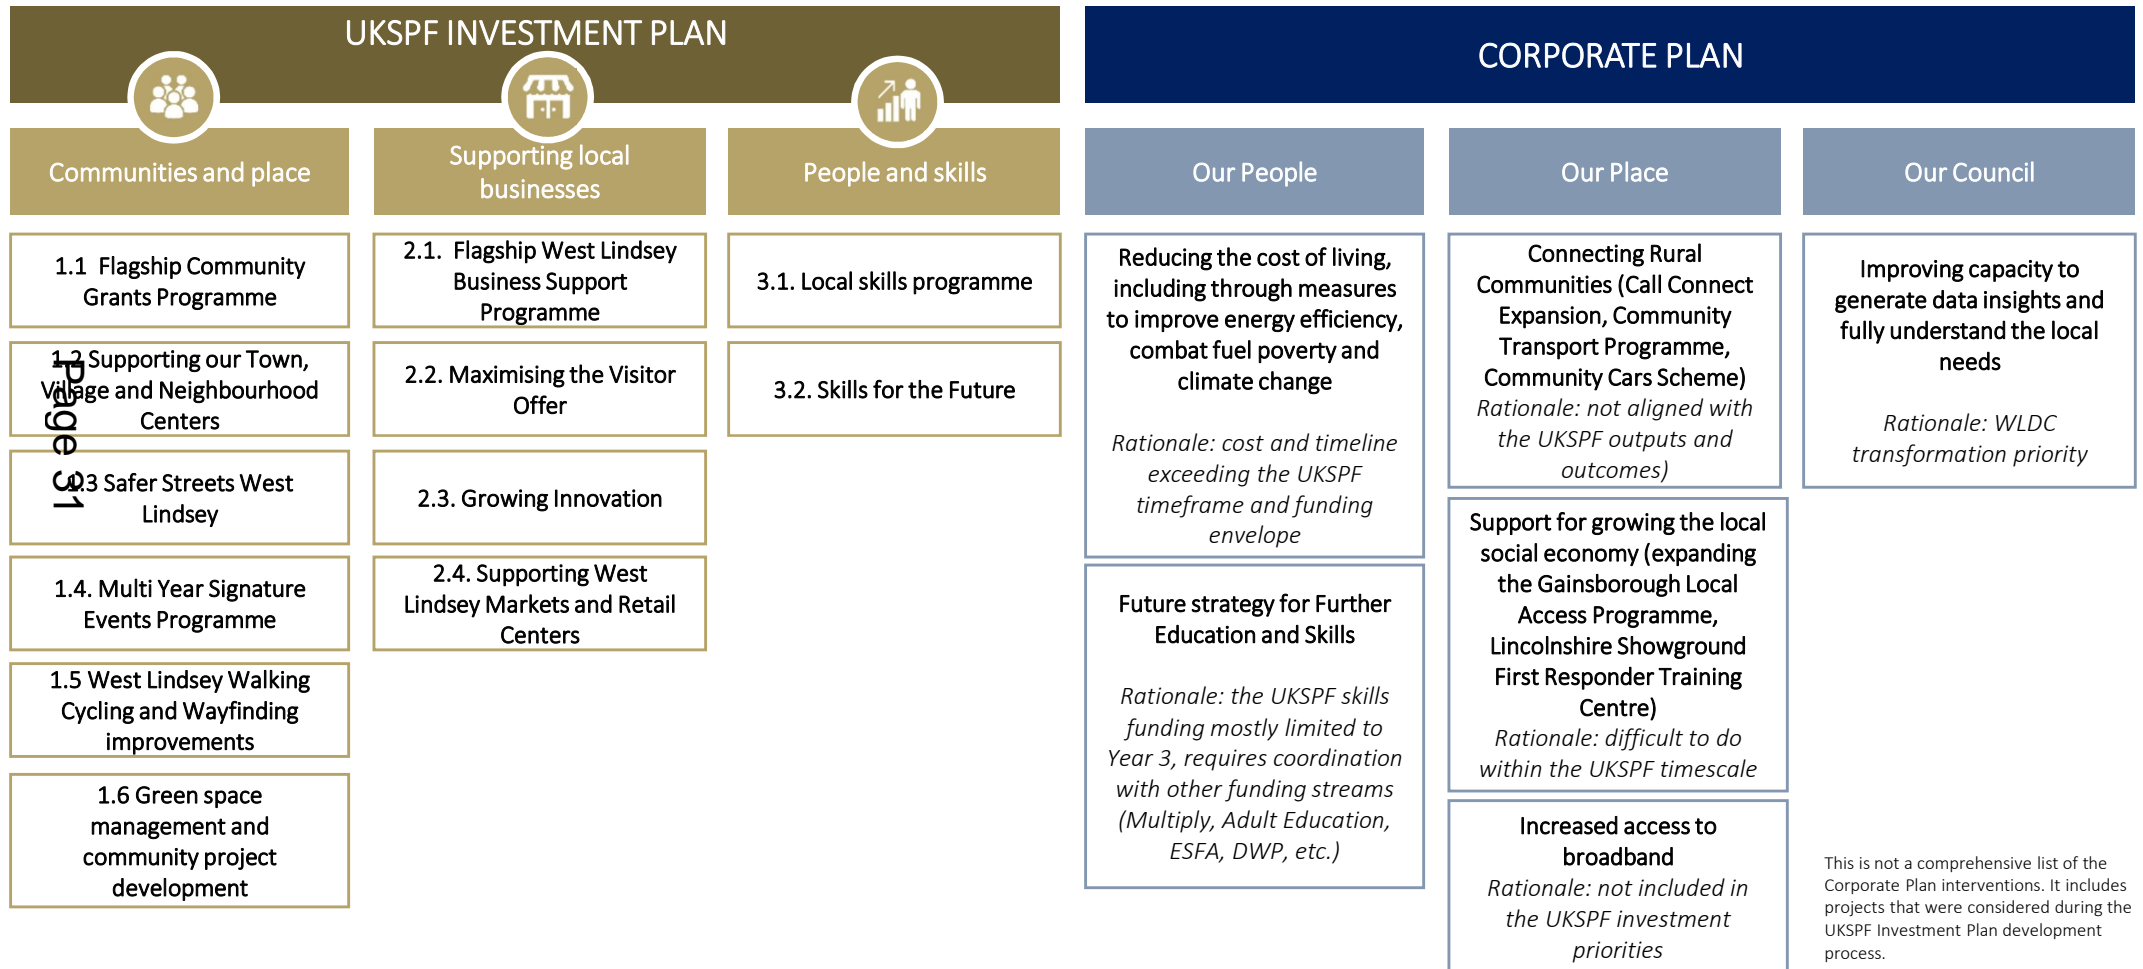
UKSPF INVESTMENT PLAN

Communities and place

Supporting local businesses

People and skills

1.1 Flagship Community Grants Programme

1.2 Supporting our Town, Village and Neighbourhood Centers

1.3 Safer Streets West Lindsey

1.4. Multi Year Signature Events Programme

1.5 West Lindsey Walking Cycling and Wayfinding improvements

1.6 Green space management and community project development

2.1. Flagship West Lindsey Business Support Programme

2.2. Maximising the Visitor Offer

2.3. Growing Innovation

2.4. Supporting West Lindsey Markets and Retail Centers

3.1. Local skills programme

3.2. Skills for the Future

Page 31

CORPORATE PLAN

Our People

Our Place

Our Council

Reducing the cost of living, including through measures to improve energy efficiency, combat fuel poverty and climate change

Rationale: cost and timeline exceeding the UKSPF timeframe and funding envelope

Future strategy for Further Education and Skills

Rationale: the UKSPF skills funding mostly limited to Year 3, requires coordination with other funding streams (Multiply, Adult Education, ESFA, DWP, etc.)

Connecting Rural Communities (Call Connect Expansion, Community Transport Programme, Community Cars Scheme)
Rationale: not aligned with the UKSPF outputs and outcomes)

Support for growing the local social economy (expanding the Gainsborough Local Access Programme, Lincolnshire Showground First Responder Training Centre)
Rationale: difficult to do within the UKSPF timescale

Increased access to broadband
Rationale: not included in the UKSPF investment priorities

Improving capacity to generate data insights and fully understand the local needs

Rationale: WLDC transformation priority

This is not a comprehensive list of the Corporate Plan interventions. It includes projects that were considered during the UKSPF Investment Plan development process.